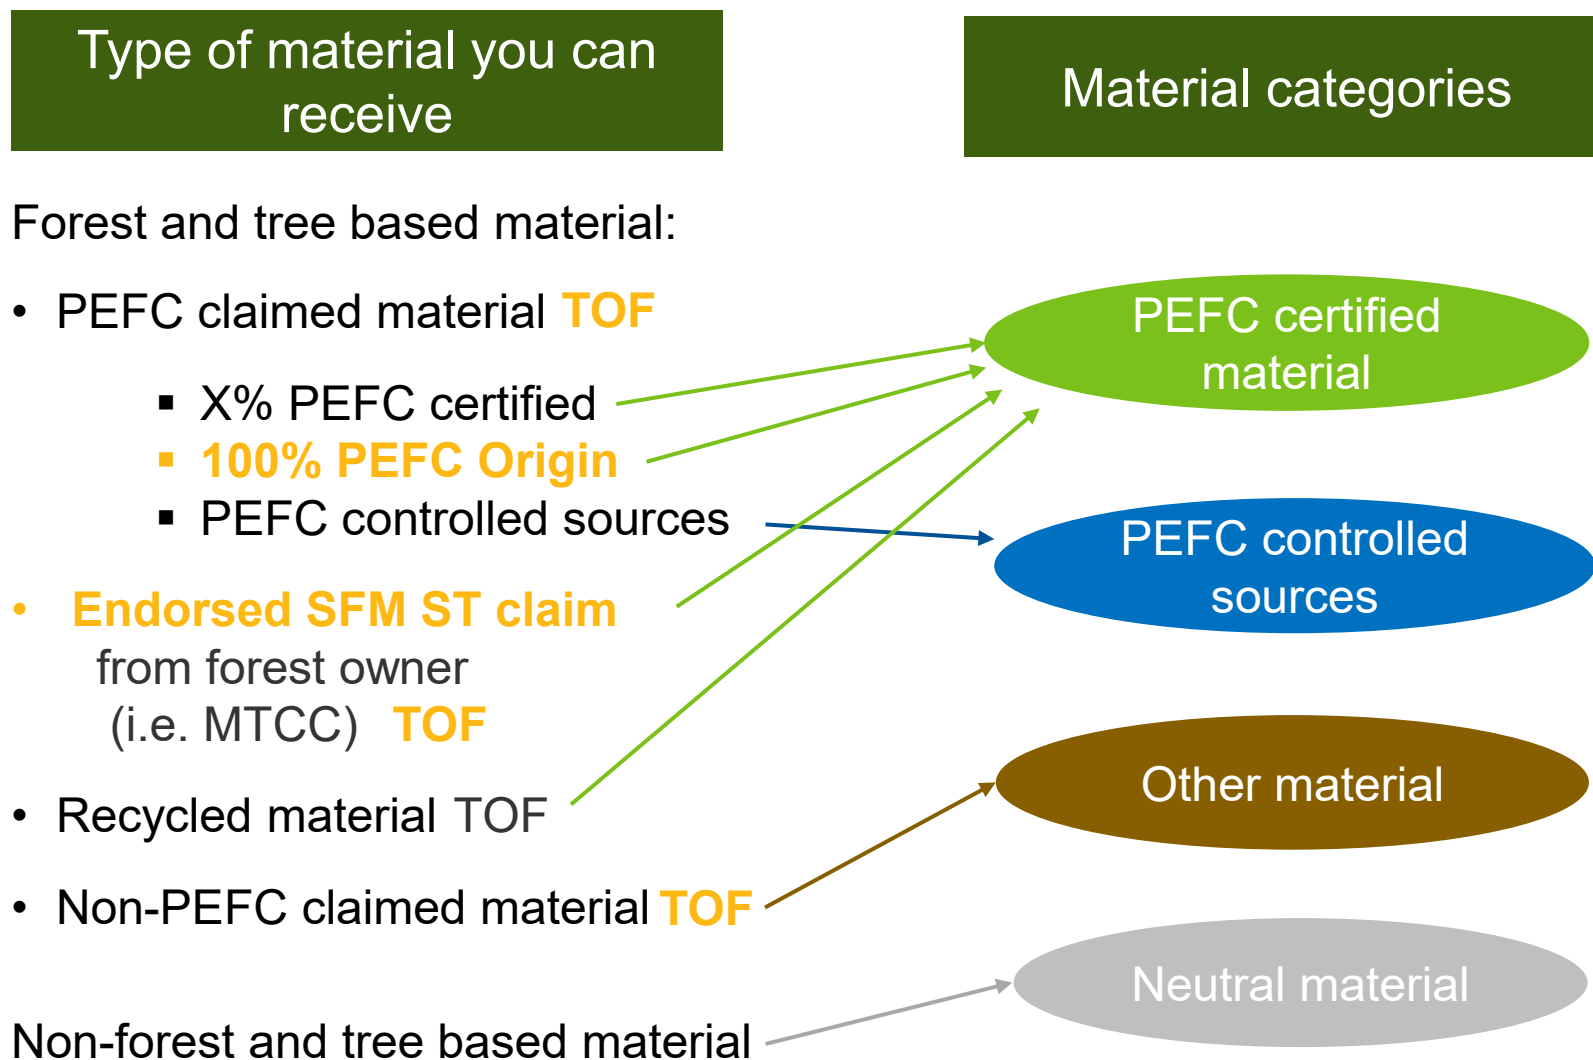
Type of material you can receive

Material categories

Forest and tree based material:

• PEFC claimed material TOF

▪ X% PEFC certified
▪ 100% PEFC Origin
▪ PEFC controlled sources

• Endorsed SFM ST claim from forest owner (i.e. MTCC) TOF

• Recycled material TOF

• Non-PEFC claimed material TOF

Non-forest and tree based material

PEFC certified material

PEFC controlled sources

Other material

Neutral material